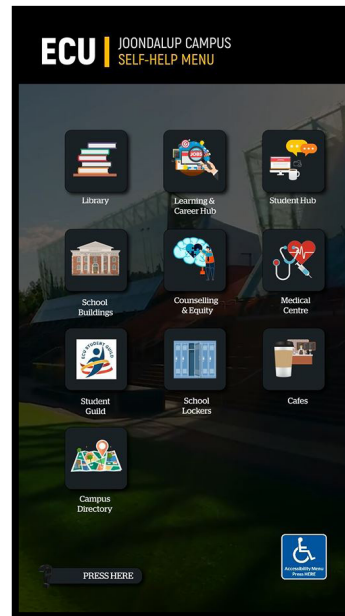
ECU | JOONDALUP CAMPUS
SELF-HELP MENU

Library

Learning & Career Hub

Student Hub

School Buildings

Counselling & Equity

Medical Centre

Student Guild

School Lockers

Cafes

Campus Directory

PRESS HERE

Accessibility Menu Press HERE